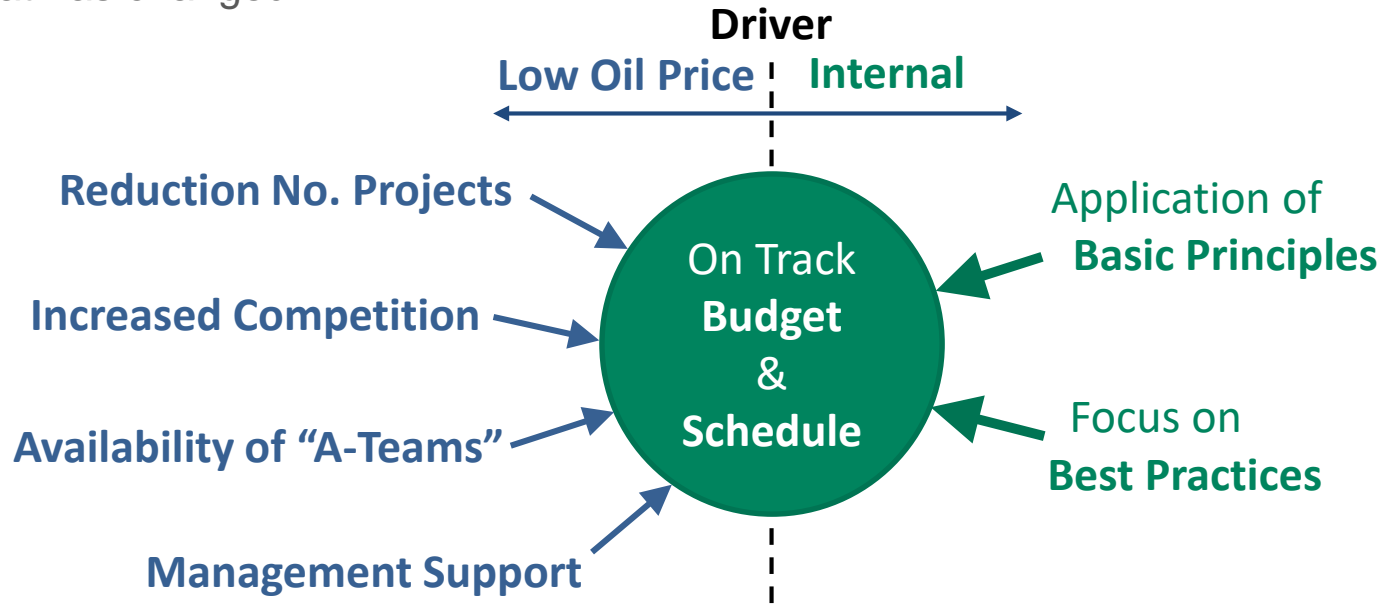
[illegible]

Driver

Low Oil Price

Internal

Reduction No. Projects

Increased Competition

Availability of “A-Teams”

Management Support

On Track Budget & Schedule

Application of Basic Principles

Focus on Best Practices